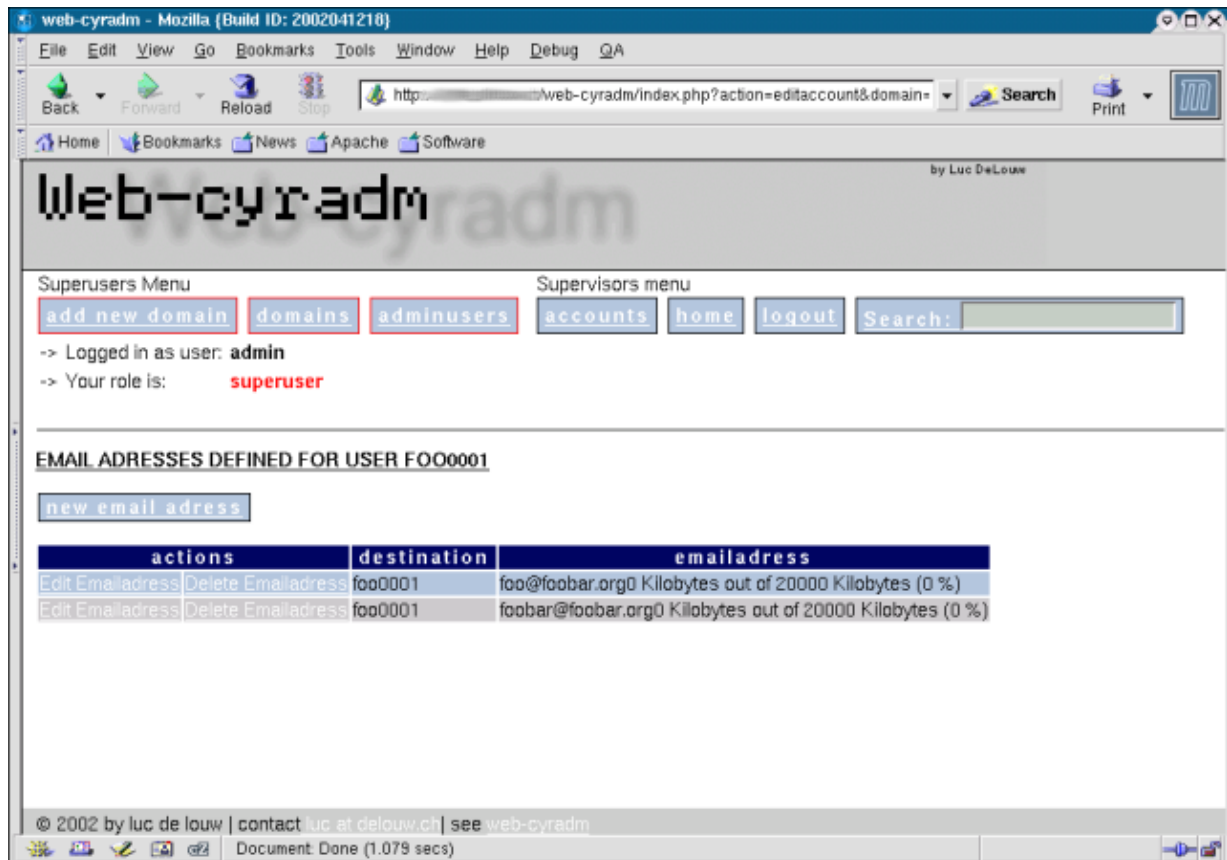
web-cyradm - Mozilla {Build ID: 2002041218}

File Edit View Go Bookmarks Tools Window Help Debug QA

Back Forward Reload Stop http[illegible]/web-cyradm/index.php?action=editaccount&domain= Search Print

Home Bookmarks News Apache Software

Web-cyradm

by Luc DeLouw

Superusers Menu

add new domain domains adminusers

Supervisors menu

accounts home logout Search:

-> Logged in as user: admin

-> Your role is: superuser

EMAIL ADRESSES DEFINED FOR USER FOO0001

new email adress

| actions | destination | emailadress |
|---|---|---|
| Edit Emailadress Delete Emailadress | foo0001 | foo@foobar.org0 Kilobytes out of 20000 Kilobytes (0 %) |
| Edit Emailadress Delete Emailadress | foo0001 | foobar@foobar.org0 Kilobytes out of 20000 Kilobytes (0 %) |

© 2002 by luc de louw | contact luc at delouw.ch | see web-cyradm

Document: Done (1.079 secs)